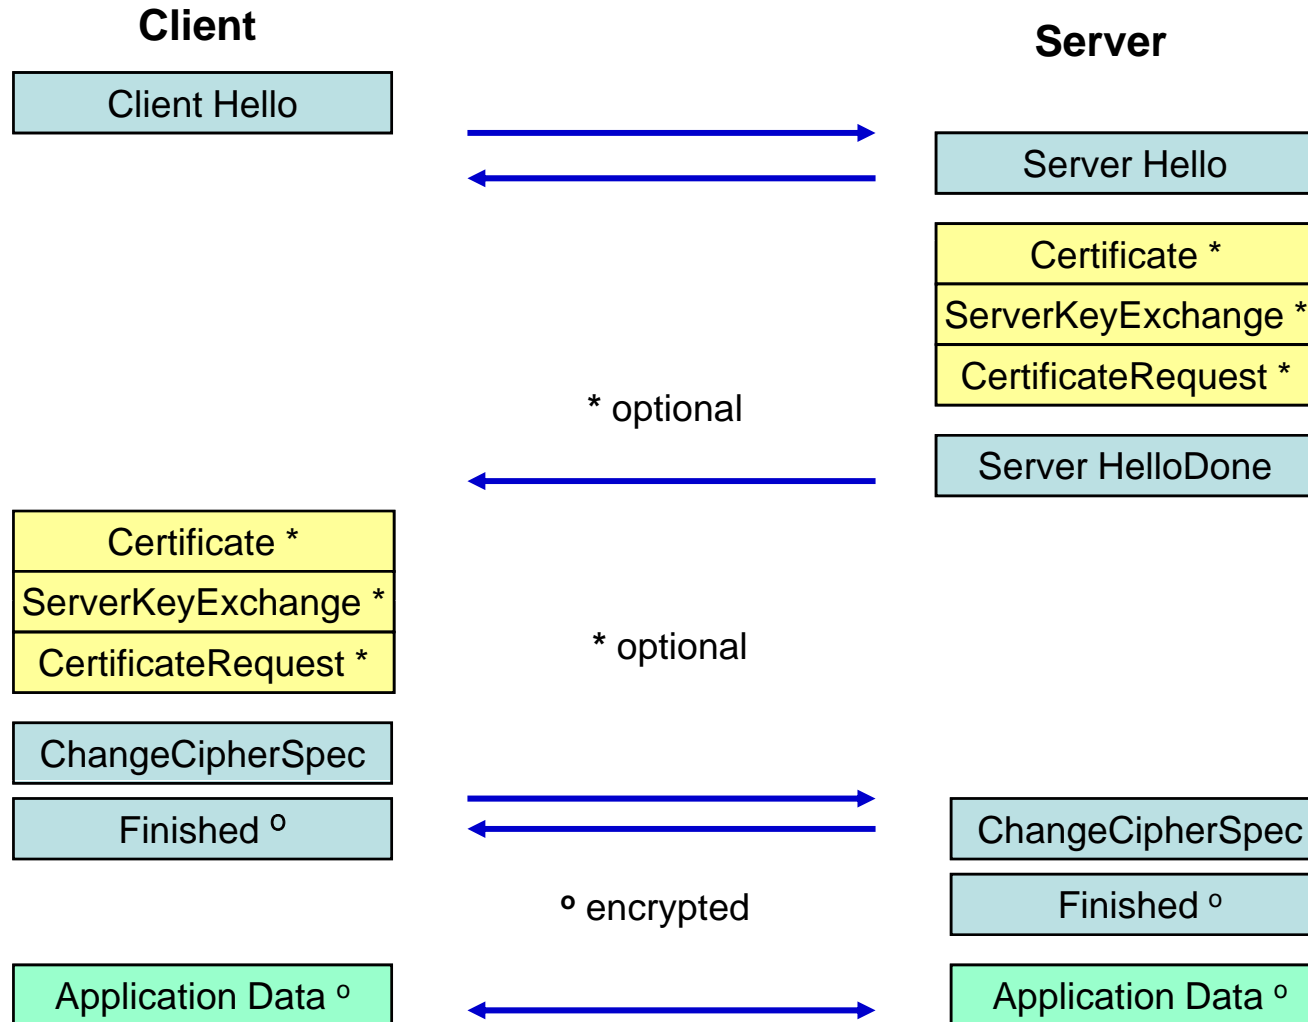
Client

Server

Client Hello

Server Hello

Certificate *

ServerKeyExchange *

CertificateRequest *

* optional

Server HelloDone

Certificate *

ServerKeyExchange *

CertificateRequest *

* optional

ChangeCipherSpec

Finished º

ChangeCipherSpec

º encrypted

Finished º

Application Data º

Application Data º